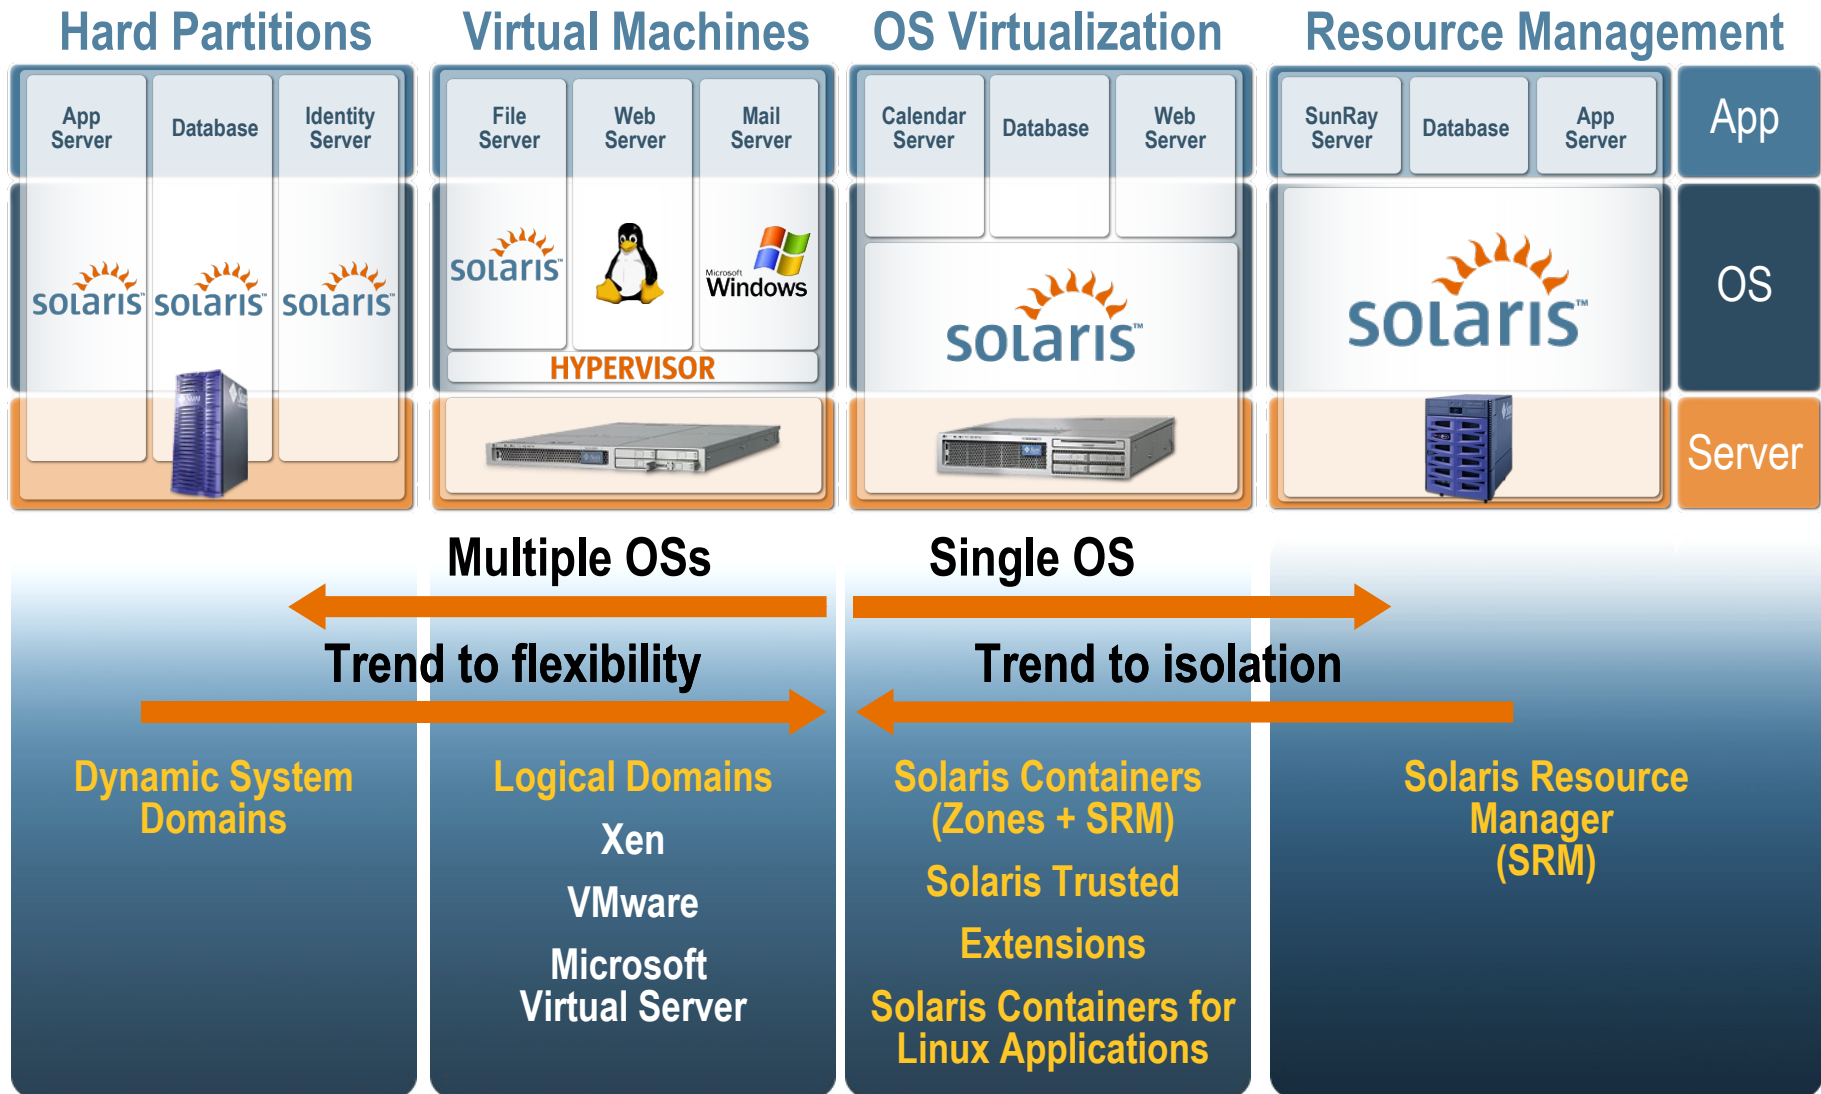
Hard Partitions

App Server

Database

Identity Server

solaris solaris solaris

Virtual Machines

File Server

Web Server

Mail Server

solaris

Microsoft Windows

HYPERVISOR

OS Virtualization

Calendar Server

Database

Web Server

solaris

Resource Management

SunRay Server

Database

App Server

solaris™

App

OS

Server

Multiple OSs

Single OS

Trend to flexibility

Trend to isolation

Dynamic System Domains

Logical Domains

Xen

VMware

Microsoft Virtual Server

Solaris Containers (Zones + SRM)

Solaris Trusted Extensions

Solaris Containers for Linux Applications

Solaris Resource Manager (SRM)